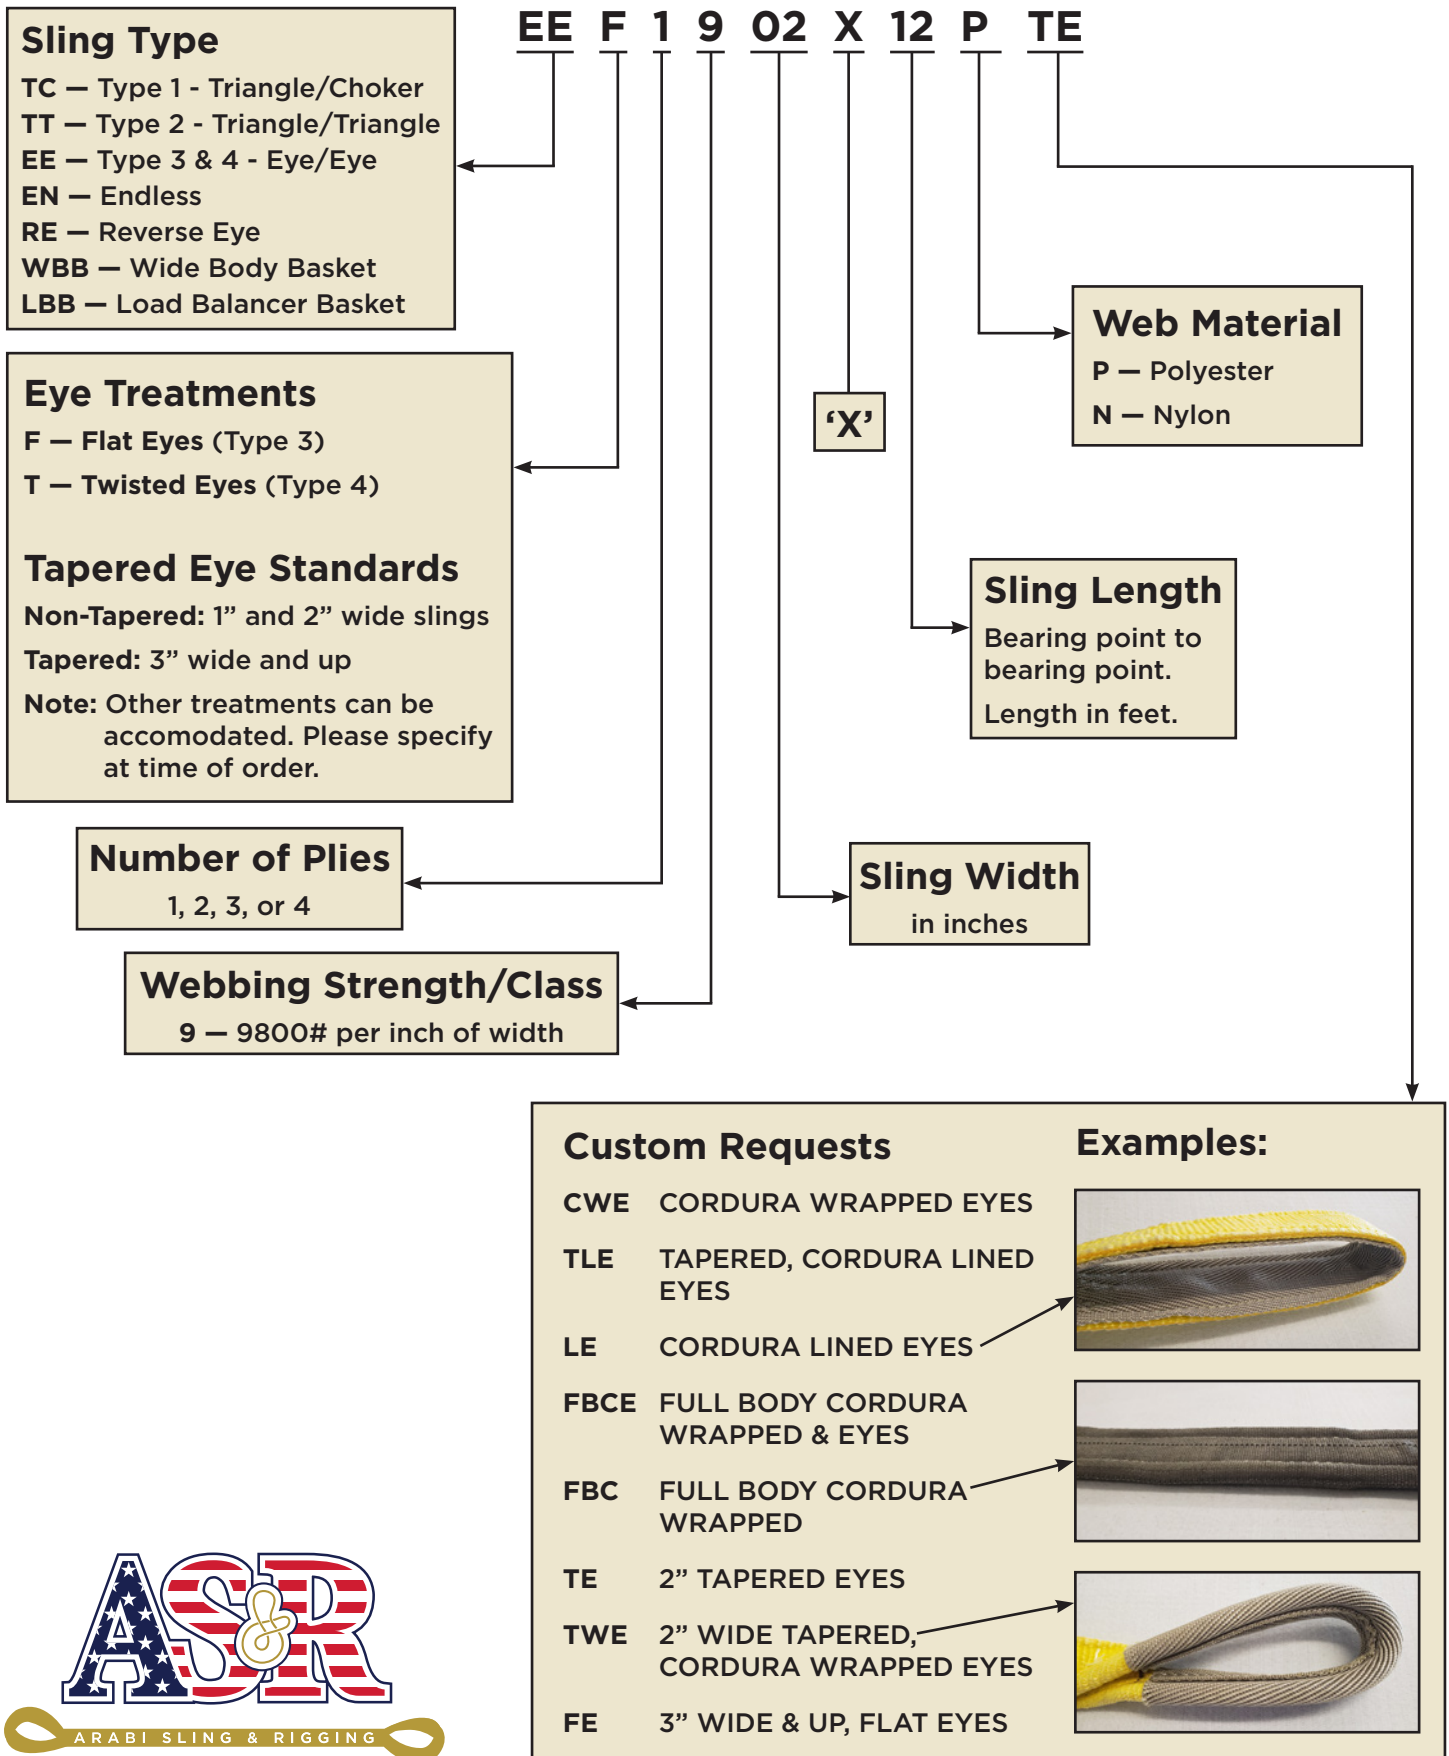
EE F 1 9 02 X 12 P TE

Sling Type
TC — Type 1 - Triangle/Choker
TT — Type 2 - Triangle/Triangle
EE — Type 3 & 4 - Eye/Eye
EN — Endless
RE — Reverse Eye
WBB — Wide Body Basket
LBB — Load Balancer Basket

Eye Treatments
F — Flat Eyes (Type 3)
T — Twisted Eyes (Type 4)

Tapered Eye Standards
Non-Tapered: 1” and 2” wide slings
Tapered: 3” wide and up
Note: Other treatments can be accomodated. Please specify at time of order.

Number of Plies
1, 2, 3, or 4

Webbing Strength/Class
9 — 9800# per inch of width

‘X’

Web Material
P — Polyester
N — Nylon

Sling Length
Bearing point to bearing point.
Length in feet.

Sling Width
in inches

Custom Requests
CWE CORDURA WRAPPED EYES
TLE TAPERED, CORDURA LINED EYES
LE CORDURA LINED EYES
FBCE FULL BODY CORDURA WRAPPED & EYES
FBC FULL BODY CORDURA WRAPPED
TE 2” TAPERED EYES
TWE 2” WIDE TAPERED, CORDURA WRAPPED EYES
FE 3” WIDE & UP, FLAT EYES

Examples:

AS&R
ARABI SLING & RIGGING